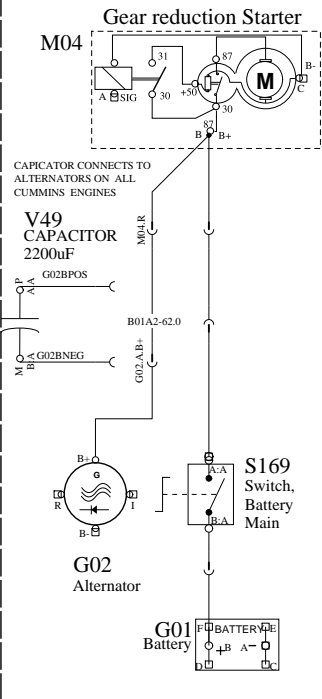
Gear reduction Starter

M04

31

87

A SIG

30

+50

M

B-

C

30

87

B B+

CAPICATOR CONNECTS TO ALTERNATORS ON ALL CUMMINS ENGINES

V49
CAPACITOR
2200uF

M04.R

P A

G02BPOS

B01A2-62.0

M B

G02BNEG

G02.A B+

B+

G

R

I

B-

S169
Switch,
Battery
Main

A:A

B:A

G02
Alternator

G01
Battery

F BATTERY E

+B A-

D C